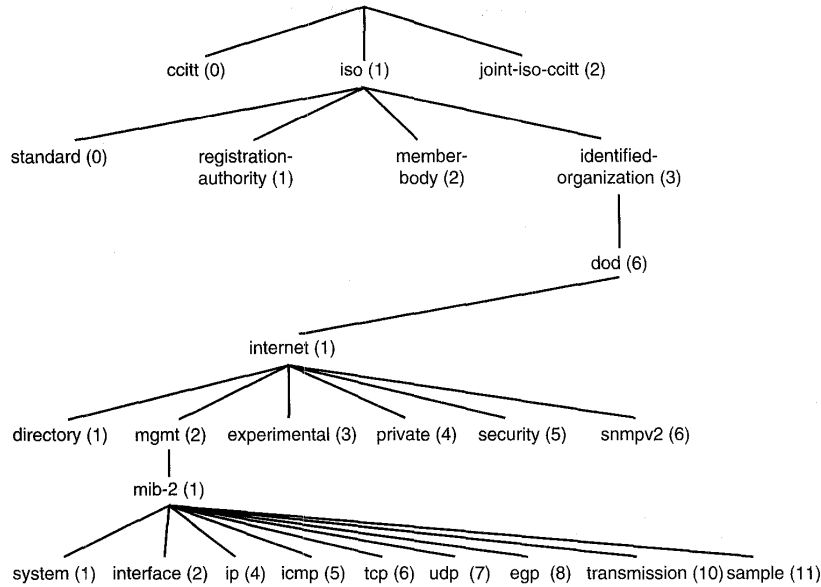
ccitt (0)
iso (1)
joint-iso-ccitt (2)

standard (0)
registration-authority (1)
member-body (2)
identified-organization (3)

dod (6)

internet (1)

directory (1)
mgmt (2)
experimental (3)
private (4)
security (5)
snmpv2 (6)

mib-2 (1)

system (1)
interface (2)
ip (4)
icmp (5)
tcp (6)
udp (7)
egp (8)
transmission (10)
sample (11)